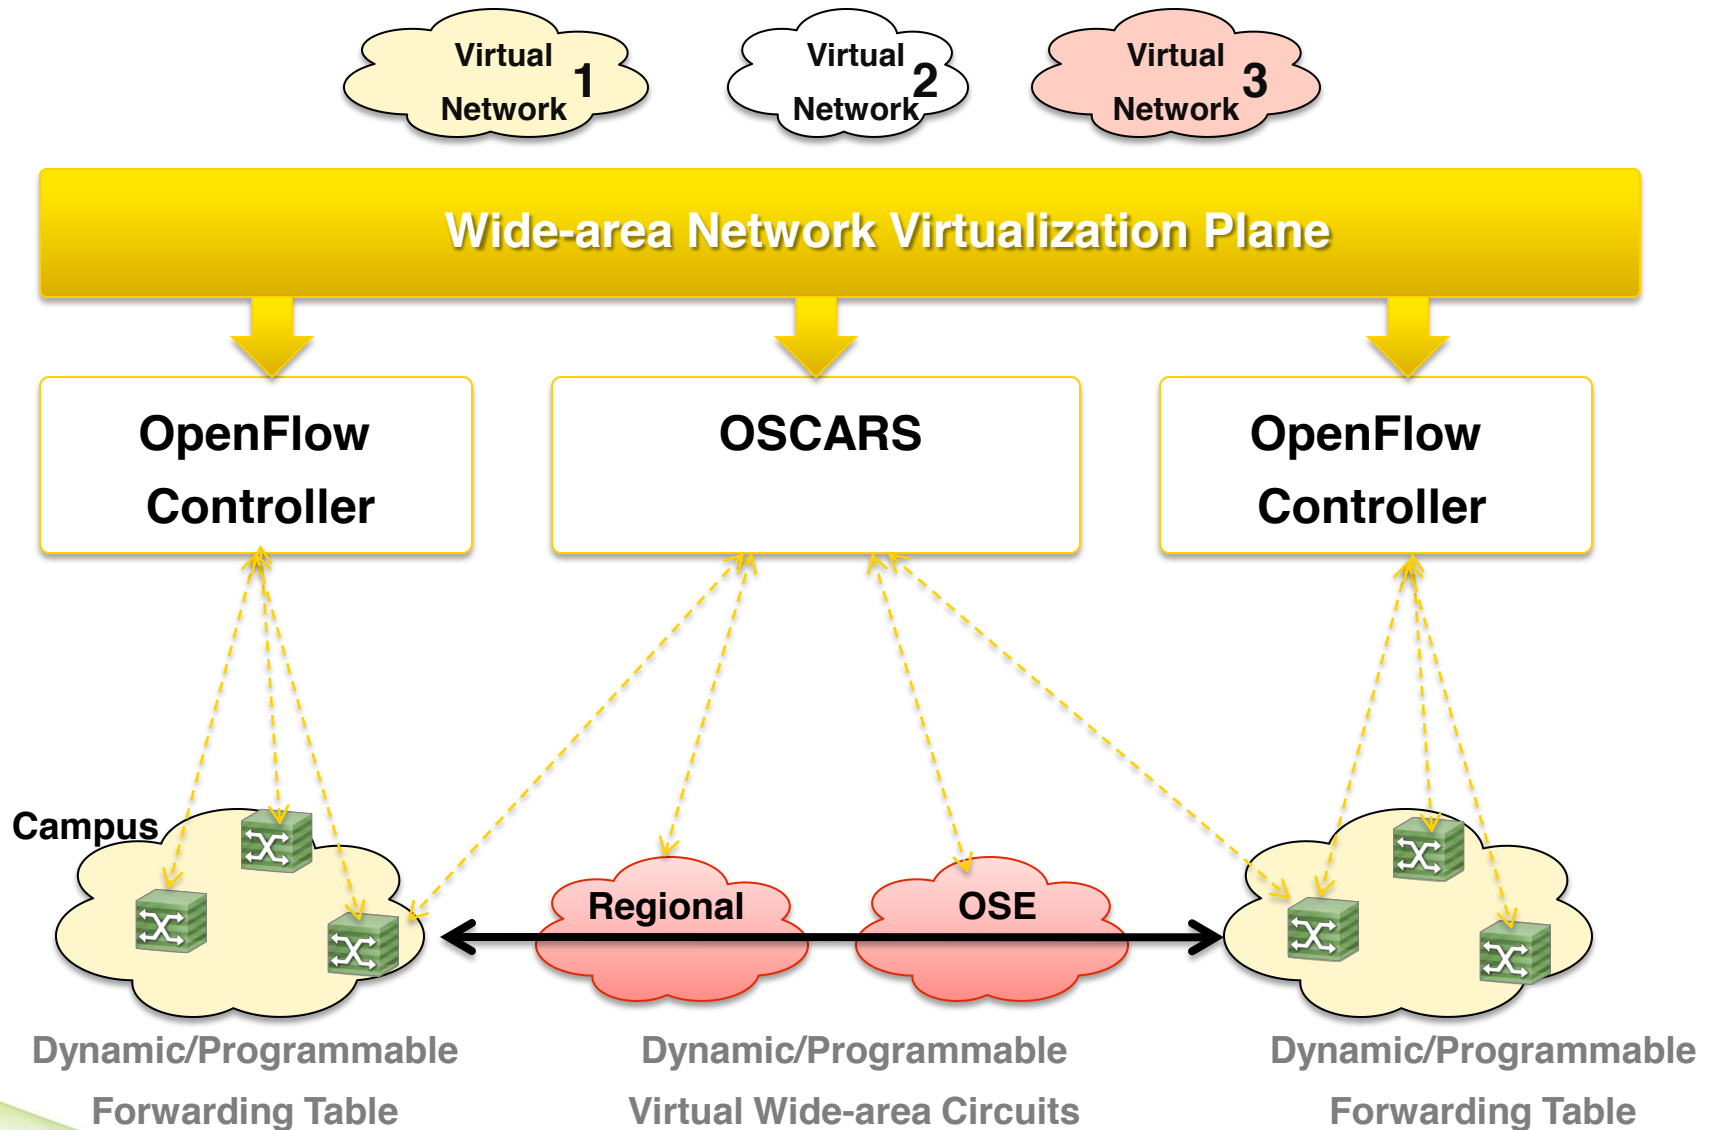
Virtual Network 1

Virtual Network 2

Virtual Network 3

Wide-area Network Virtualization Plane

OpenFlow Controller

OSCARS

OpenFlow Controller

Campus

Regional

OSE

Dynamic/Programmable Forwarding Table

Dynamic/Programmable Virtual Wide-area Circuits

Dynamic/Programmable Forwarding Table